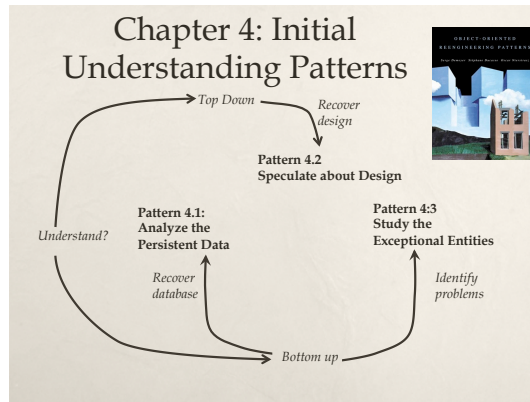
Chapter 4: Initial Understanding Patterns

OBJECT-ORIENTED REENGINEERING PATTERNS

Serge Demeyer Stéphane Ducasse Oscar Nierstrasz

Top Down

Recover design

Pattern 4.2
Speculate about Design

Understand?

Pattern 4.1:
Analyze the Persistent Data

Pattern 4:3
Study the Exceptional Entities

Recover database

Identify problems

Bottom up